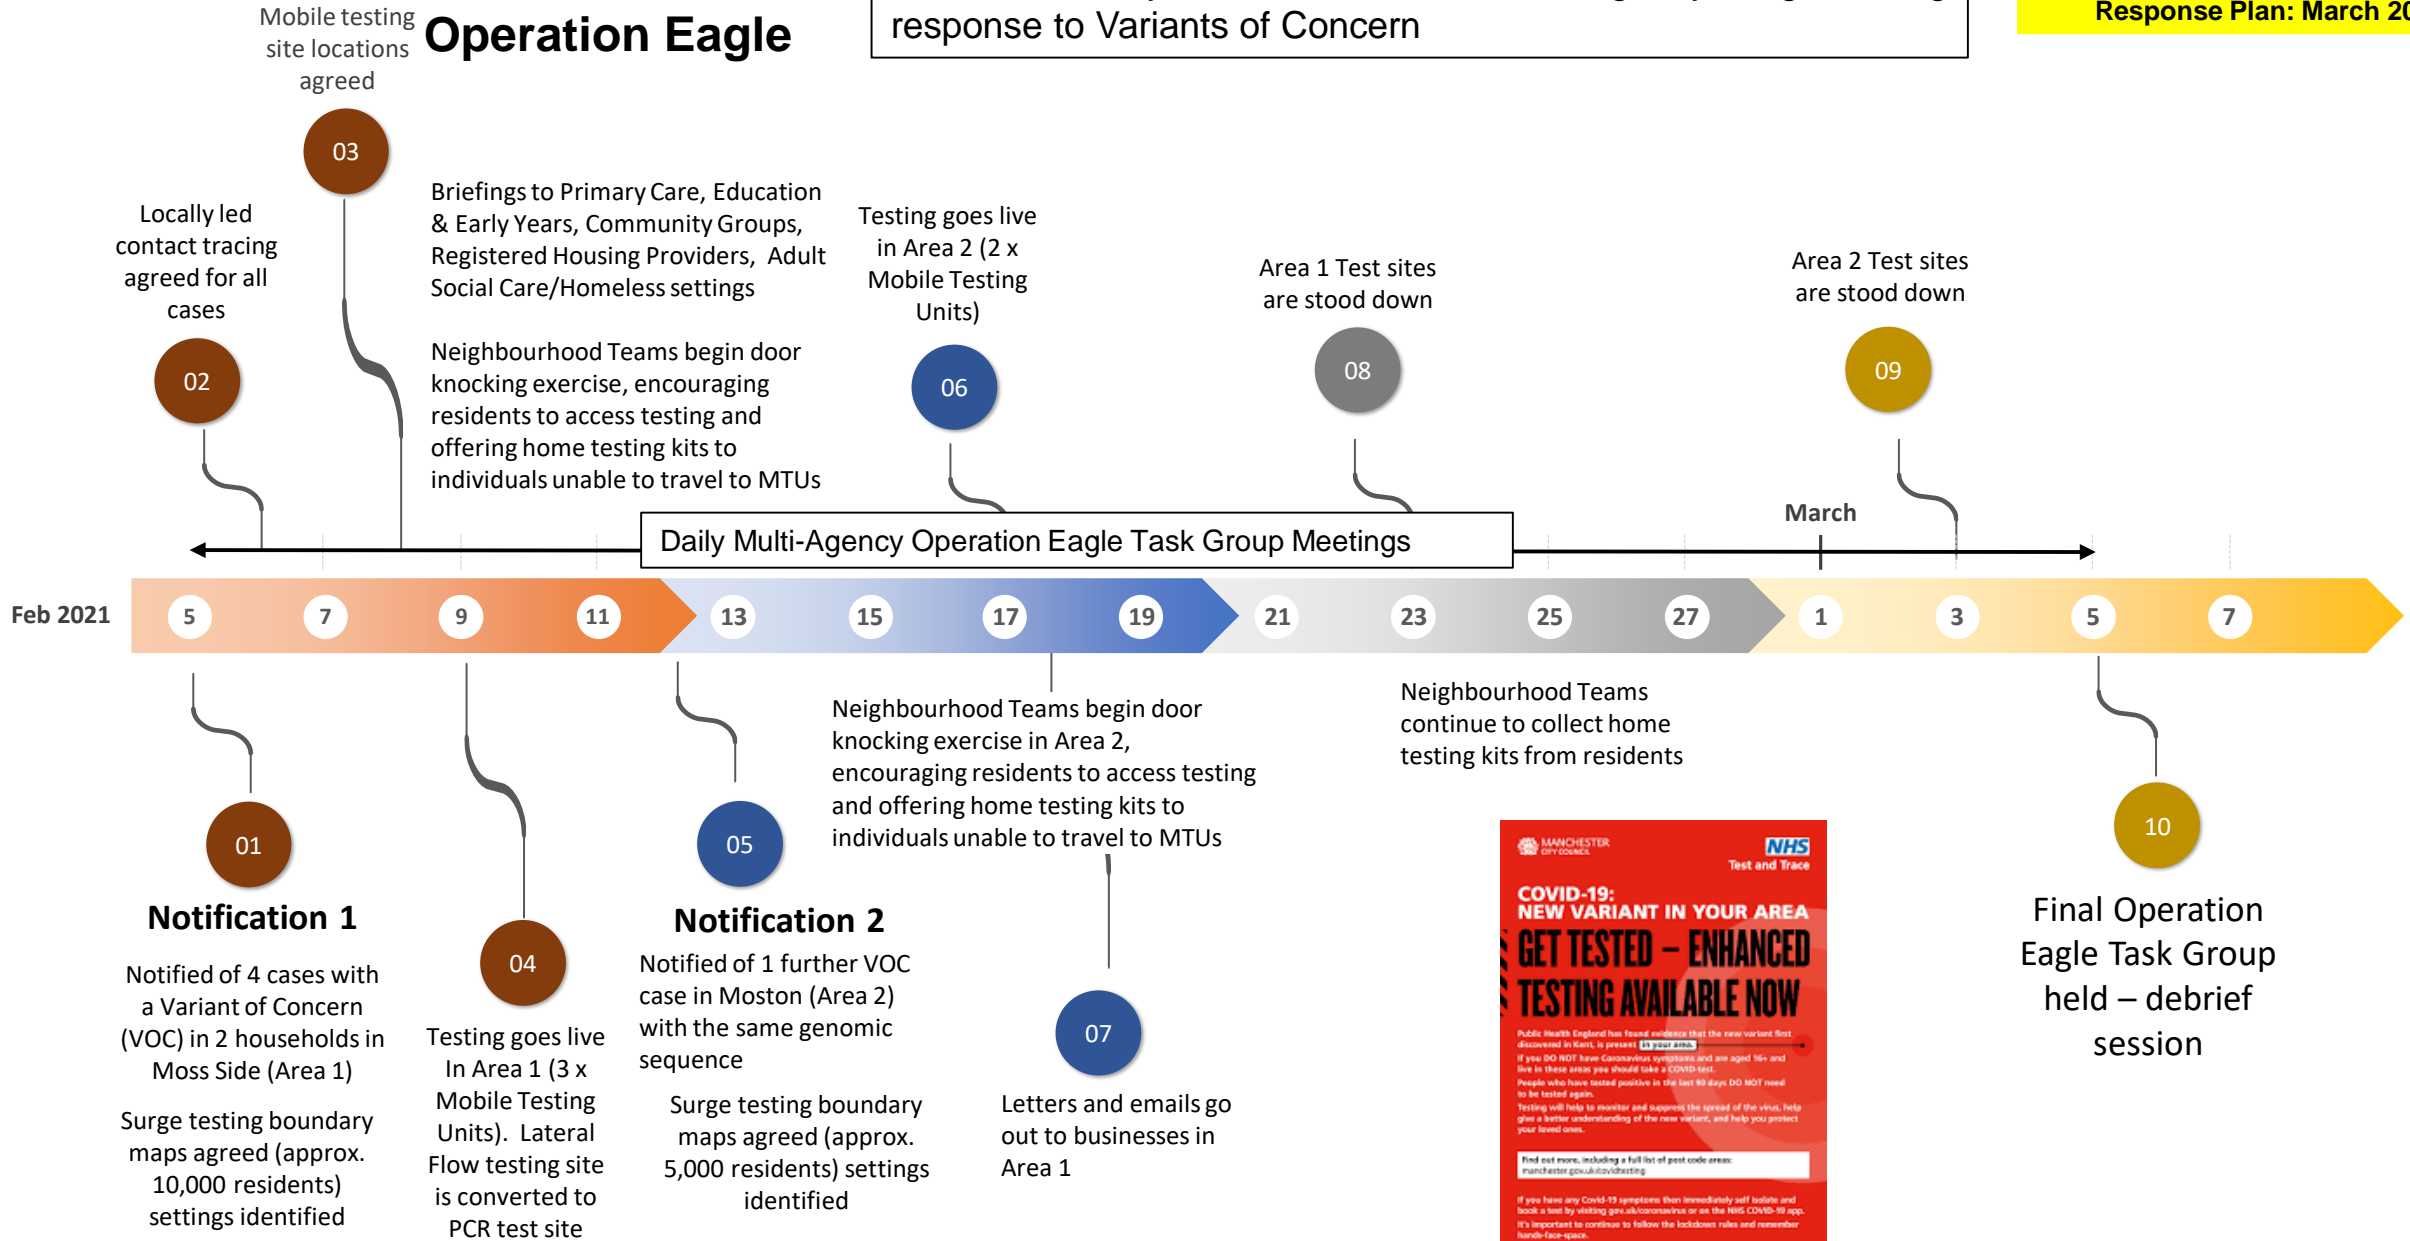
Operation Eagle

response to Variants of Concern

Response Plan: March 20

Mobile testing site locations agreed

03

Locally led contact tracing agreed for all cases

02

Briefings to Primary Care, Education & Early Years, Community Groups, Registered Housing Providers, Adult Social Care/Homeless settings

Neighbourhood Teams begin door knocking exercise, encouraging residents to access testing and offering home testing kits to individuals unable to travel to MTUs

Testing goes live in Area 2 (2 x Mobile Testing Units)

06

Area 1 Test sites are stood down

08

Area 2 Test sites are stood down

09

Daily Multi-Agency Operation Eagle Task Group Meetings

March

Feb 2021

5 7 9 11 13 15 17 19 21 23 25 27 1 3 5 7

Neighbourhood Teams begin door knocking exercise in Area 2, encouraging residents to access testing and offering home testing kits to individuals unable to travel to MTUs

Neighbourhood Teams continue to collect home testing kits from residents

01

Notification 1

Notified of 4 cases with a Variant of Concern (VOC) in 2 households in Moss Side (Area 1)

Surge testing boundary maps agreed (approx. 10,000 residents) settings identified

04

Testing goes live In Area 1 (3 x Mobile Testing Units). Lateral Flow testing site is converted to PCR test site

05

Notification 2

Notified of 1 further VOC case in Moston (Area 2) with the same genomic sequence

Surge testing boundary maps agreed (approx. 5,000 residents) settings identified

07

Letters and emails go out to businesses in Area 1

MANCHESTER CITY COUNCIL
NHS Test and Trace
COVID-19:
NEW VARIANT IN YOUR AREA
GET TESTED – ENHANCED TESTING AVAILABLE NOW
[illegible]

10

Final Operation Eagle Task Group held – debrief session